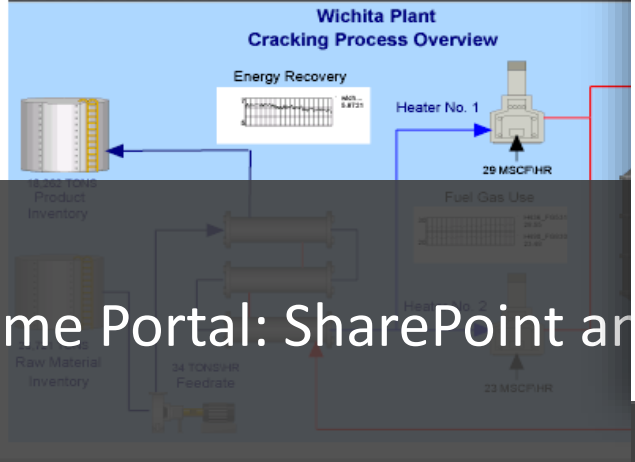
Wichita Plant
Cracking Process Overview

Energy Recovery

Heater No. 1

29 MSCF/HR

18,262 TONS
Product
Inventory

Fuel Gas Use

me Portal: SharePoint ar

Heater No. 2

Raw Material
Inventory

34 TONS/HR
Feedrate

23 MSCF/HR